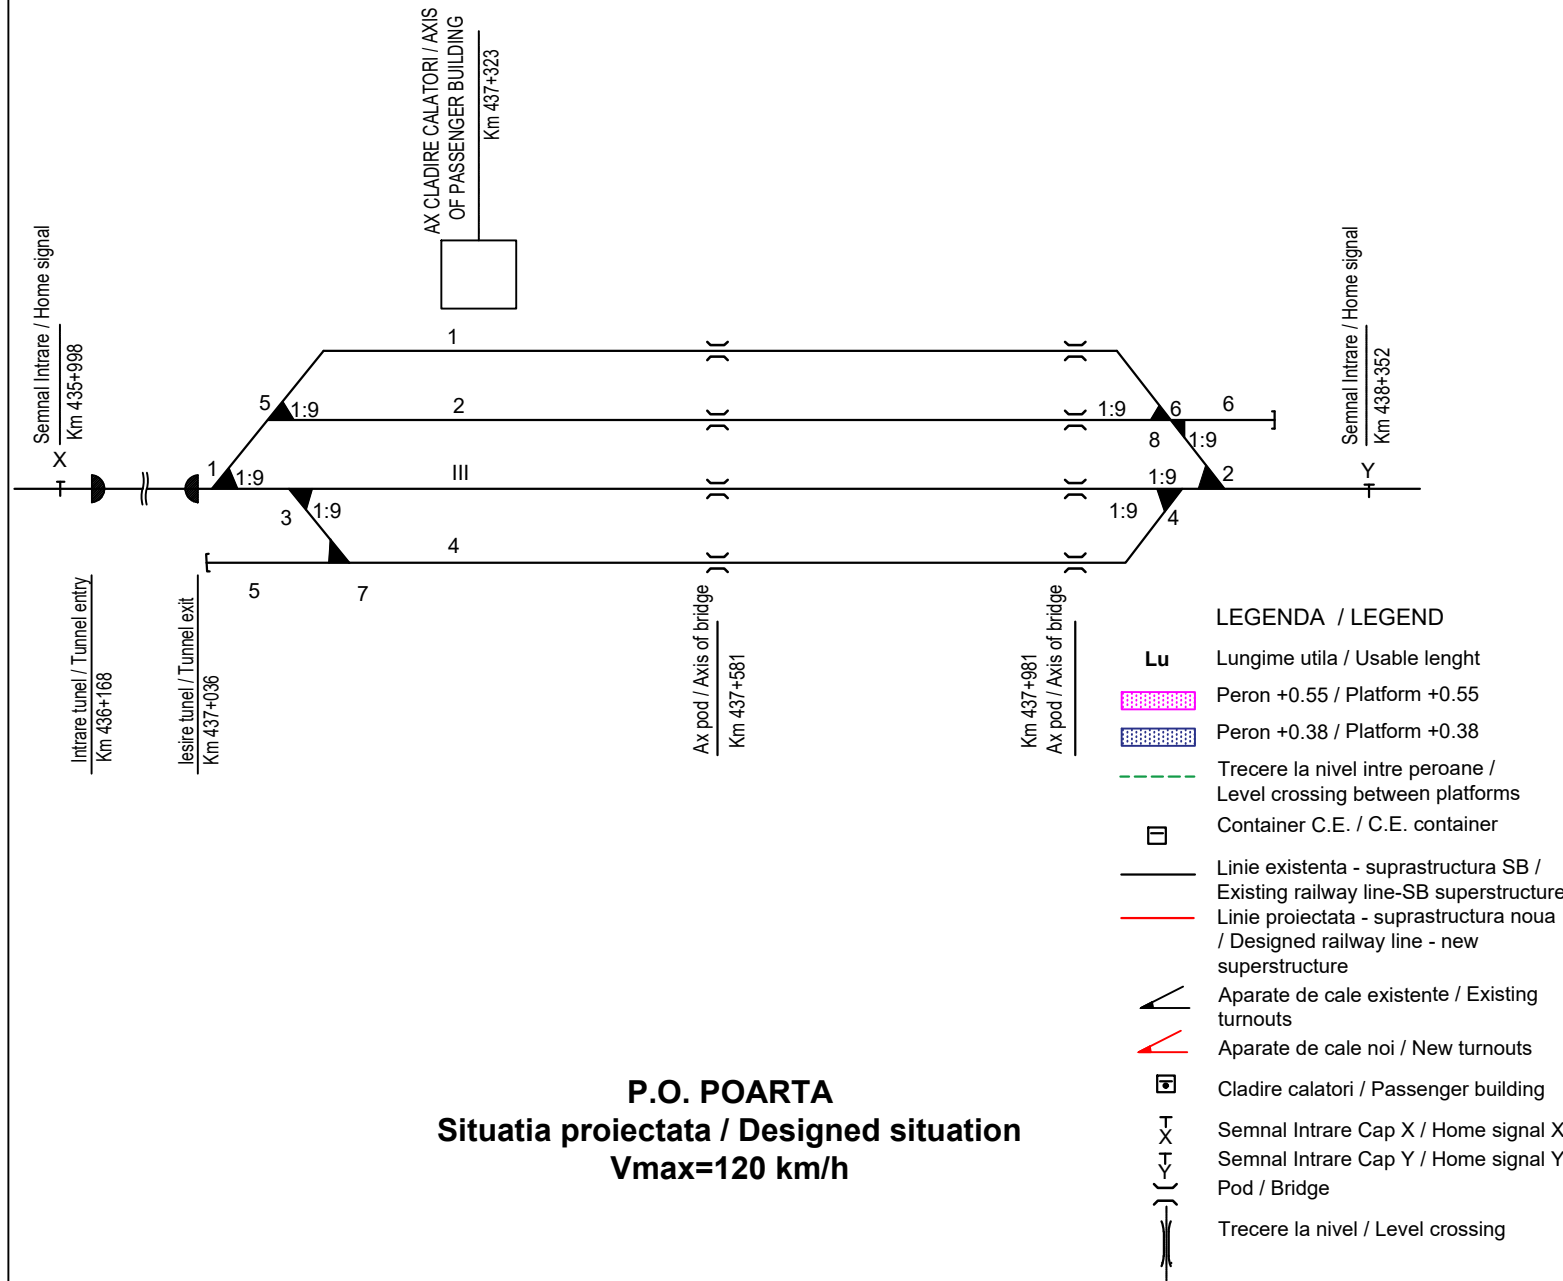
AX CLADIRE CALATORI / AXIS OF PASSENGER BUILDING
Km 437+323

Semnal Intrare / Home signal
Km 435+998
X

Semnal Intrare / Home signal
Km 438+352
Y

1
5 1:9
2
1 1:9
III
3 1:9
4
5
7
1:9 6
6
8 1:9
1:9 2
1:9 4

Intrare tunel / Tunnel entry
Km 436+168

Iesire tunel / Tunnel exit
Km 437+036

Ax pod / Axis of bridge
Km 437+581

Km 437+981
Ax pod / Axis of bridge

LEGENDA / LEGEND
Lu Lungime utila / Usable lenght
Peron +0.55 / Platform +0.55
Peron +0.38 / Platform +0.38
Trecere la nivel intre peroane / Level crossing between platforms
Container C.E. / C.E. container
Linie existenta - suprastructura SB / Existing railway line-SB superstructure
Linie proiectata - suprastructura noua / Designed railway line - new superstructure
Aparate de cale existente / Existing turnouts
Aparate de cale noi / New turnouts
Cladire calatori / Passenger building
X Semnal Intrare Cap X / Home signal X
Y Semnal Intrare Cap Y / Home signal Y
Pod / Bridge
Trecere la nivel / Level crossing

P.O. POARTA
Situatia proiectata / Designed situation
Vmax=120 km/h